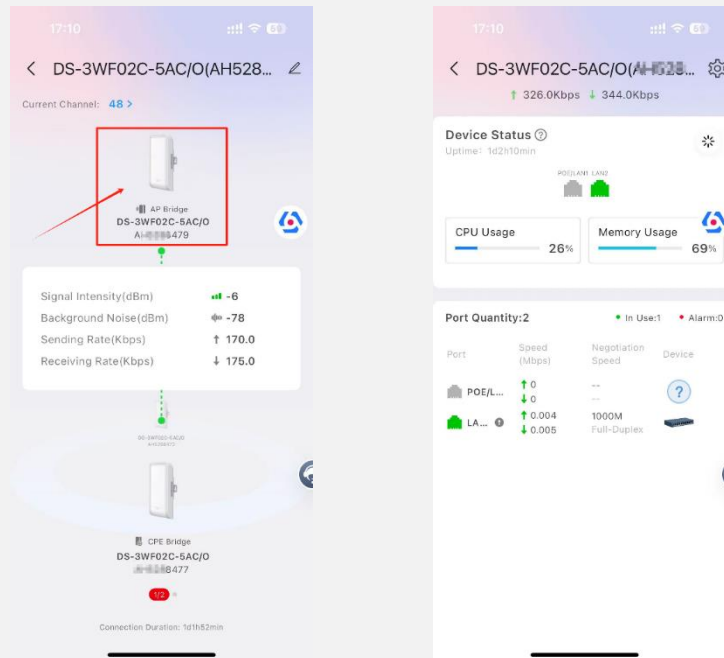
17:10

DS-3WF02C-5AC/O(AH528...

Current Channel: 48 >

AP Bridge
DS-3WF02C-5AC/O
A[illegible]479

Signal Intensity(dBm) -6
Background Noise(dBm) -78
Sending Rate(Kbps) ↑ 170.0
Receiving Rate(Kbps) ↓ 175.0

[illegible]

CPE Bridge
DS-3WF02C-5AC/O
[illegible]8477

1/2

Connection Duration: 1d1h52min

17:10

DS-3WF02C-5AC/O(A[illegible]...

↑ 326.0Kbps ↓ 344.0Kbps

Device Status
Uptime: 1d2h10min

POE/LAN1 LAN2

CPU Usage 26%
Memory Usage 69%

Port Quantity:2
• In Use:1 • Alarm:0

| Port | Speed (Mbps) | Negotiation Speed | Device |
|---|---|---|---|
| POE/L... | ↑0 ↓0 | -- -- | ? |
| LA... | ↑0.004 ↓0.005 | 1000M Full-Duplex | |